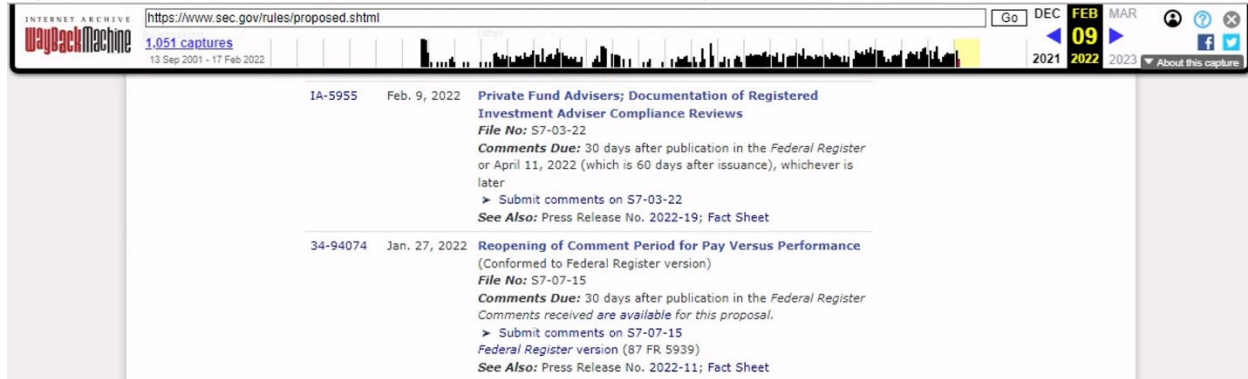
INTERNET ARCHIVE
WaybackMachine
https://www.sec.gov/rules/proposed.shtml
Go
DEC FEB MAR
09
2021 2022 2023
1,051 captures
13 Sep 2001 - 17 Feb 2022
About this capture

later

| | | |
|---|---|---|
| IA-5955 | Feb. 9, 2022 | **Private Fund Advisers; Documentation of Registered Investment Adviser Compliance Reviews** *File No:* S7-03-22 *Comments Due:* 30 days after publication in the *Federal Register* or April 11, 2022 (which is 60 days after issuance), whichever is later ➤ Submit comments on S7-03-22 *See Also:* Press Release No. 2022-19; Fact Sheet |
| 34-94074 | Jan. 27, 2022 | **Reopening of Comment Period for Pay Versus Performance** (Conformed to Federal Register version) *File No:* S7-07-15 *Comments Due:* 30 days after publication in the *Federal Register* *Comments received are available for this proposal.* ➤ Submit comments on S7-07-15 *Federal Register* version (87 FR 5939) *See Also:* Press Release No. 2022-11; Fact Sheet |